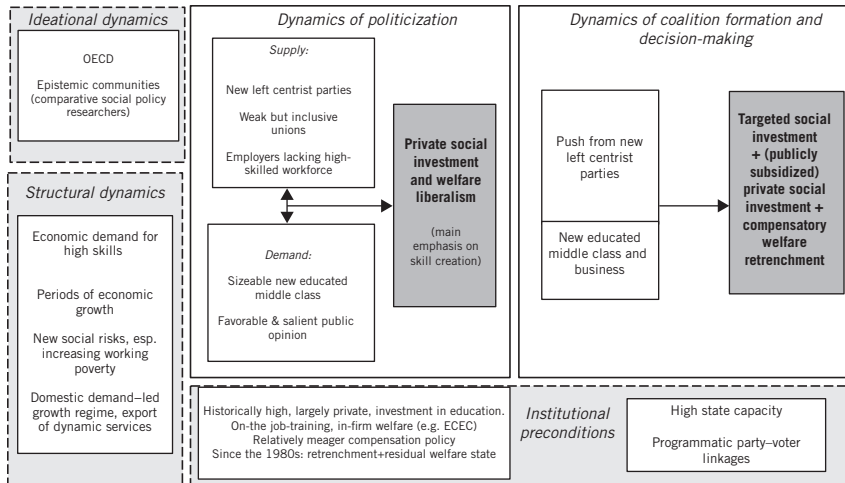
Ideational dynamics

OECD

Epistemic communities (comparative social policy researchers)

Structural dynamics

Economic demand for high skills

Periods of economic growth

New social risks, esp. increasing working poverty

Domestic demand–led growth regime, export of dynamic services

Dynamics of politicization

Supply:

New left centrist parties

Weak but inclusive unions

Employers lacking high-skilled workforce

Demand:

Sizeable new educated middle class

Favorable & salient public opinion

Private social investment and welfare liberalism

(main emphasis on skill creation)

Dynamics of coalition formation and decision-making

Push from new left centrist parties

New educated middle class and business

Targeted social investment + (publicly subsidized) private social investment + compensatory welfare retrenchment

Historically high, largely private, investment in education. On-the job-training, in-firm welfare (e.g. ECEC) Relatively meager compensation policy Since the 1980s: retrenchment+residual welfare state

Institutional preconditions

High state capacity

Programmatic party–voter linkages